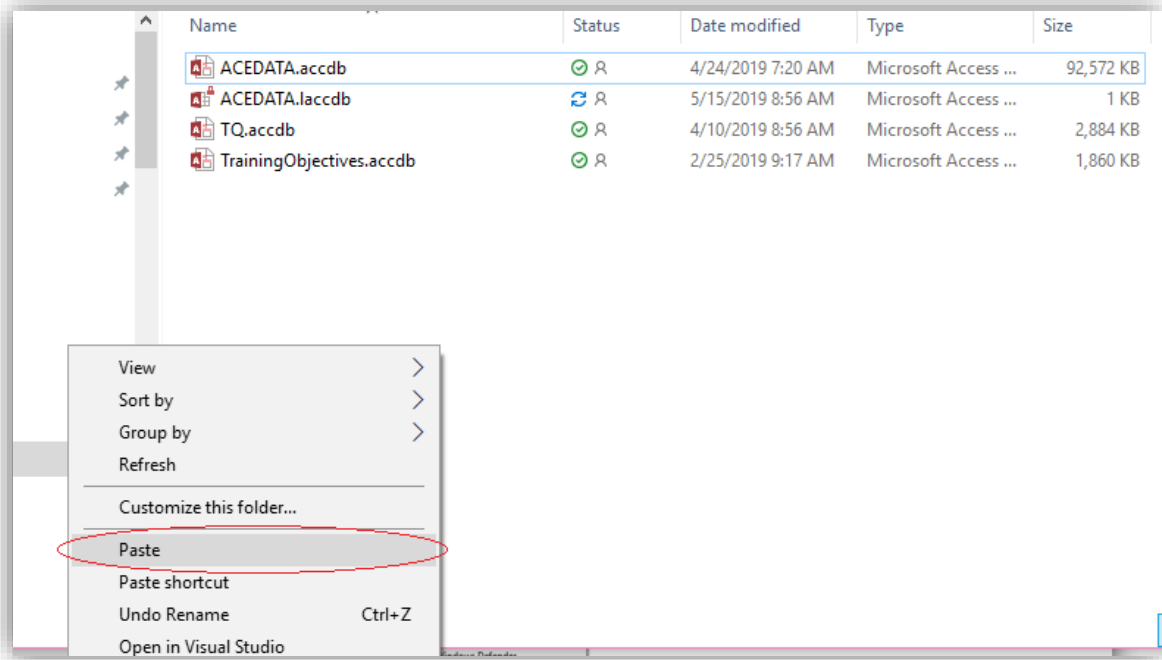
| Name | Status | Date modified | Type | Size |
|---|---|---|---|---|
| ACEDATA.accdb | | 4/24/2019 7:20 AM | Microsoft Access ... | 92,572 KB |
| ACEDATA.laccdb | | 5/15/2019 8:56 AM | Microsoft Access ... | 1 KB |
| TQ.accdb | | 4/10/2019 8:56 AM | Microsoft Access ... | 2,884 KB |
| TrainingObjectives.accdb | | 2/25/2019 9:17 AM | Microsoft Access ... | 1,860 KB |

View
Sort by
Group by
Refresh
Customize this folder...
Paste
Paste shortcut
Undo Rename Ctrl+Z
Open in Visual Studio